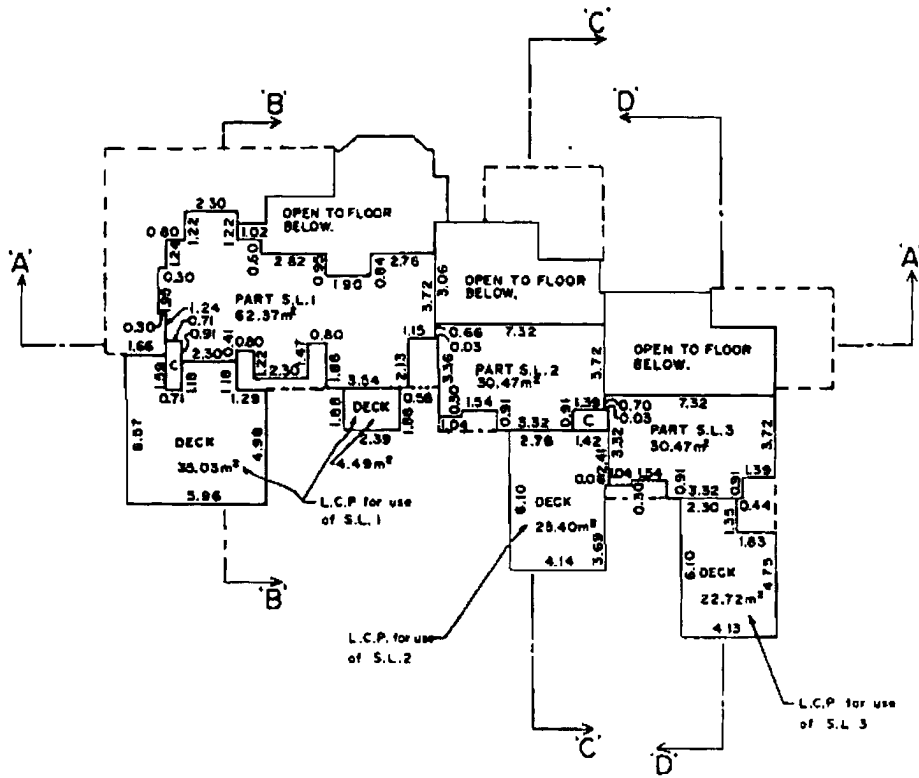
'C'
'B'
'D'
'A'
'A'
2.30
0.80
1.22
1.22
1.02
OPEN TO FLOOR BELOW.
0.60
2.82
0.90
1.90
0.84
2.76
3.06
OPEN TO FLOOR BELOW.
1.24
0.30
1.95
PART S.L.1 62.37m²
3.72
1.24
0.71
0.30
0.91
1.66
C
2.300
0.80
1.41
1.22
2.30
1.47
0.80
1.86
1.15
2.13
0.66
7.32
0.03
PART S.L.2 30.47m²
3.72
OPEN TO FLOOR BELOW.
1.52
1.18
1.18
0.71
1.29
3.54
DECK
1.88
0.58
1.86
3.36
0.30
1.04
1.54
0.91
3.32
0.91
C
1.39
0.70
0.05
7.32
PART S.L.3 30.47m²
3.72
8.57
DECK
35.03m²
4.98
5.86
2.39
4.49m²
L.C.P for use of S.L.1
2.76
1.42
3.32
2.41
0.08
1.04
1.54
0.30
0.91
3.32
0.91
1.39
2.30
1.33
0.44
1.83
6.10
DECK
25.40m²
3.69
4.14
6.10
DECK
22.72m²
4.75
4.13
'B'
L.C.P. for use of S.L.2
'C'
'D'
L.C.P for use of S.L.3